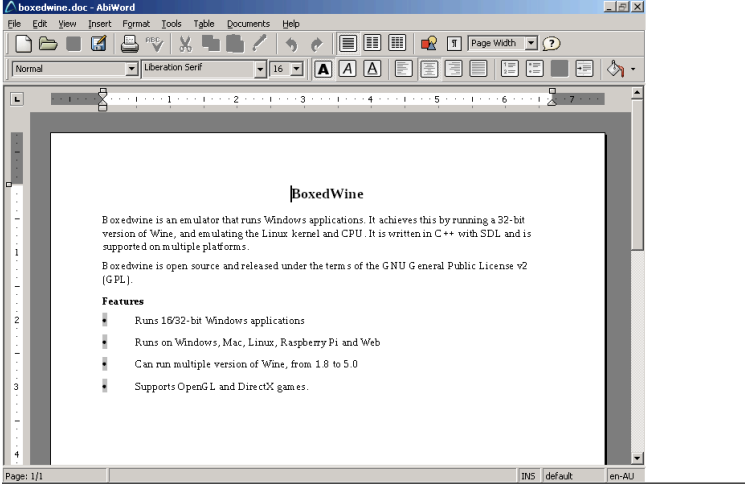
boxedwine.doc - AbiWord

File Edit View Insert Format Tools Table Documents Help

Page Width

Normal | Liberation Serif | 16

1 2 3 4 5 6 7

BoxedWine

Boxedwine is an emulator that runs Windows applications. It achieves this by running a 32-bit version of Wine, and emulating the Linux kernel and CPU. It is written in C++ with SDL and is supported on multiple platforms.

Boxedwine is open source and released under the terms of the GNU General Public License v2 (GPL).

Features

- Runs 16/32-bit Windows applications
- Runs on Windows, Mac, Linux, Raspberry Pi and Web
- Can run multiple version of Wine, from 1.8 to 5.0
- Supports OpenGL and DirectX games.

Page: 1/1 INS default en-AU